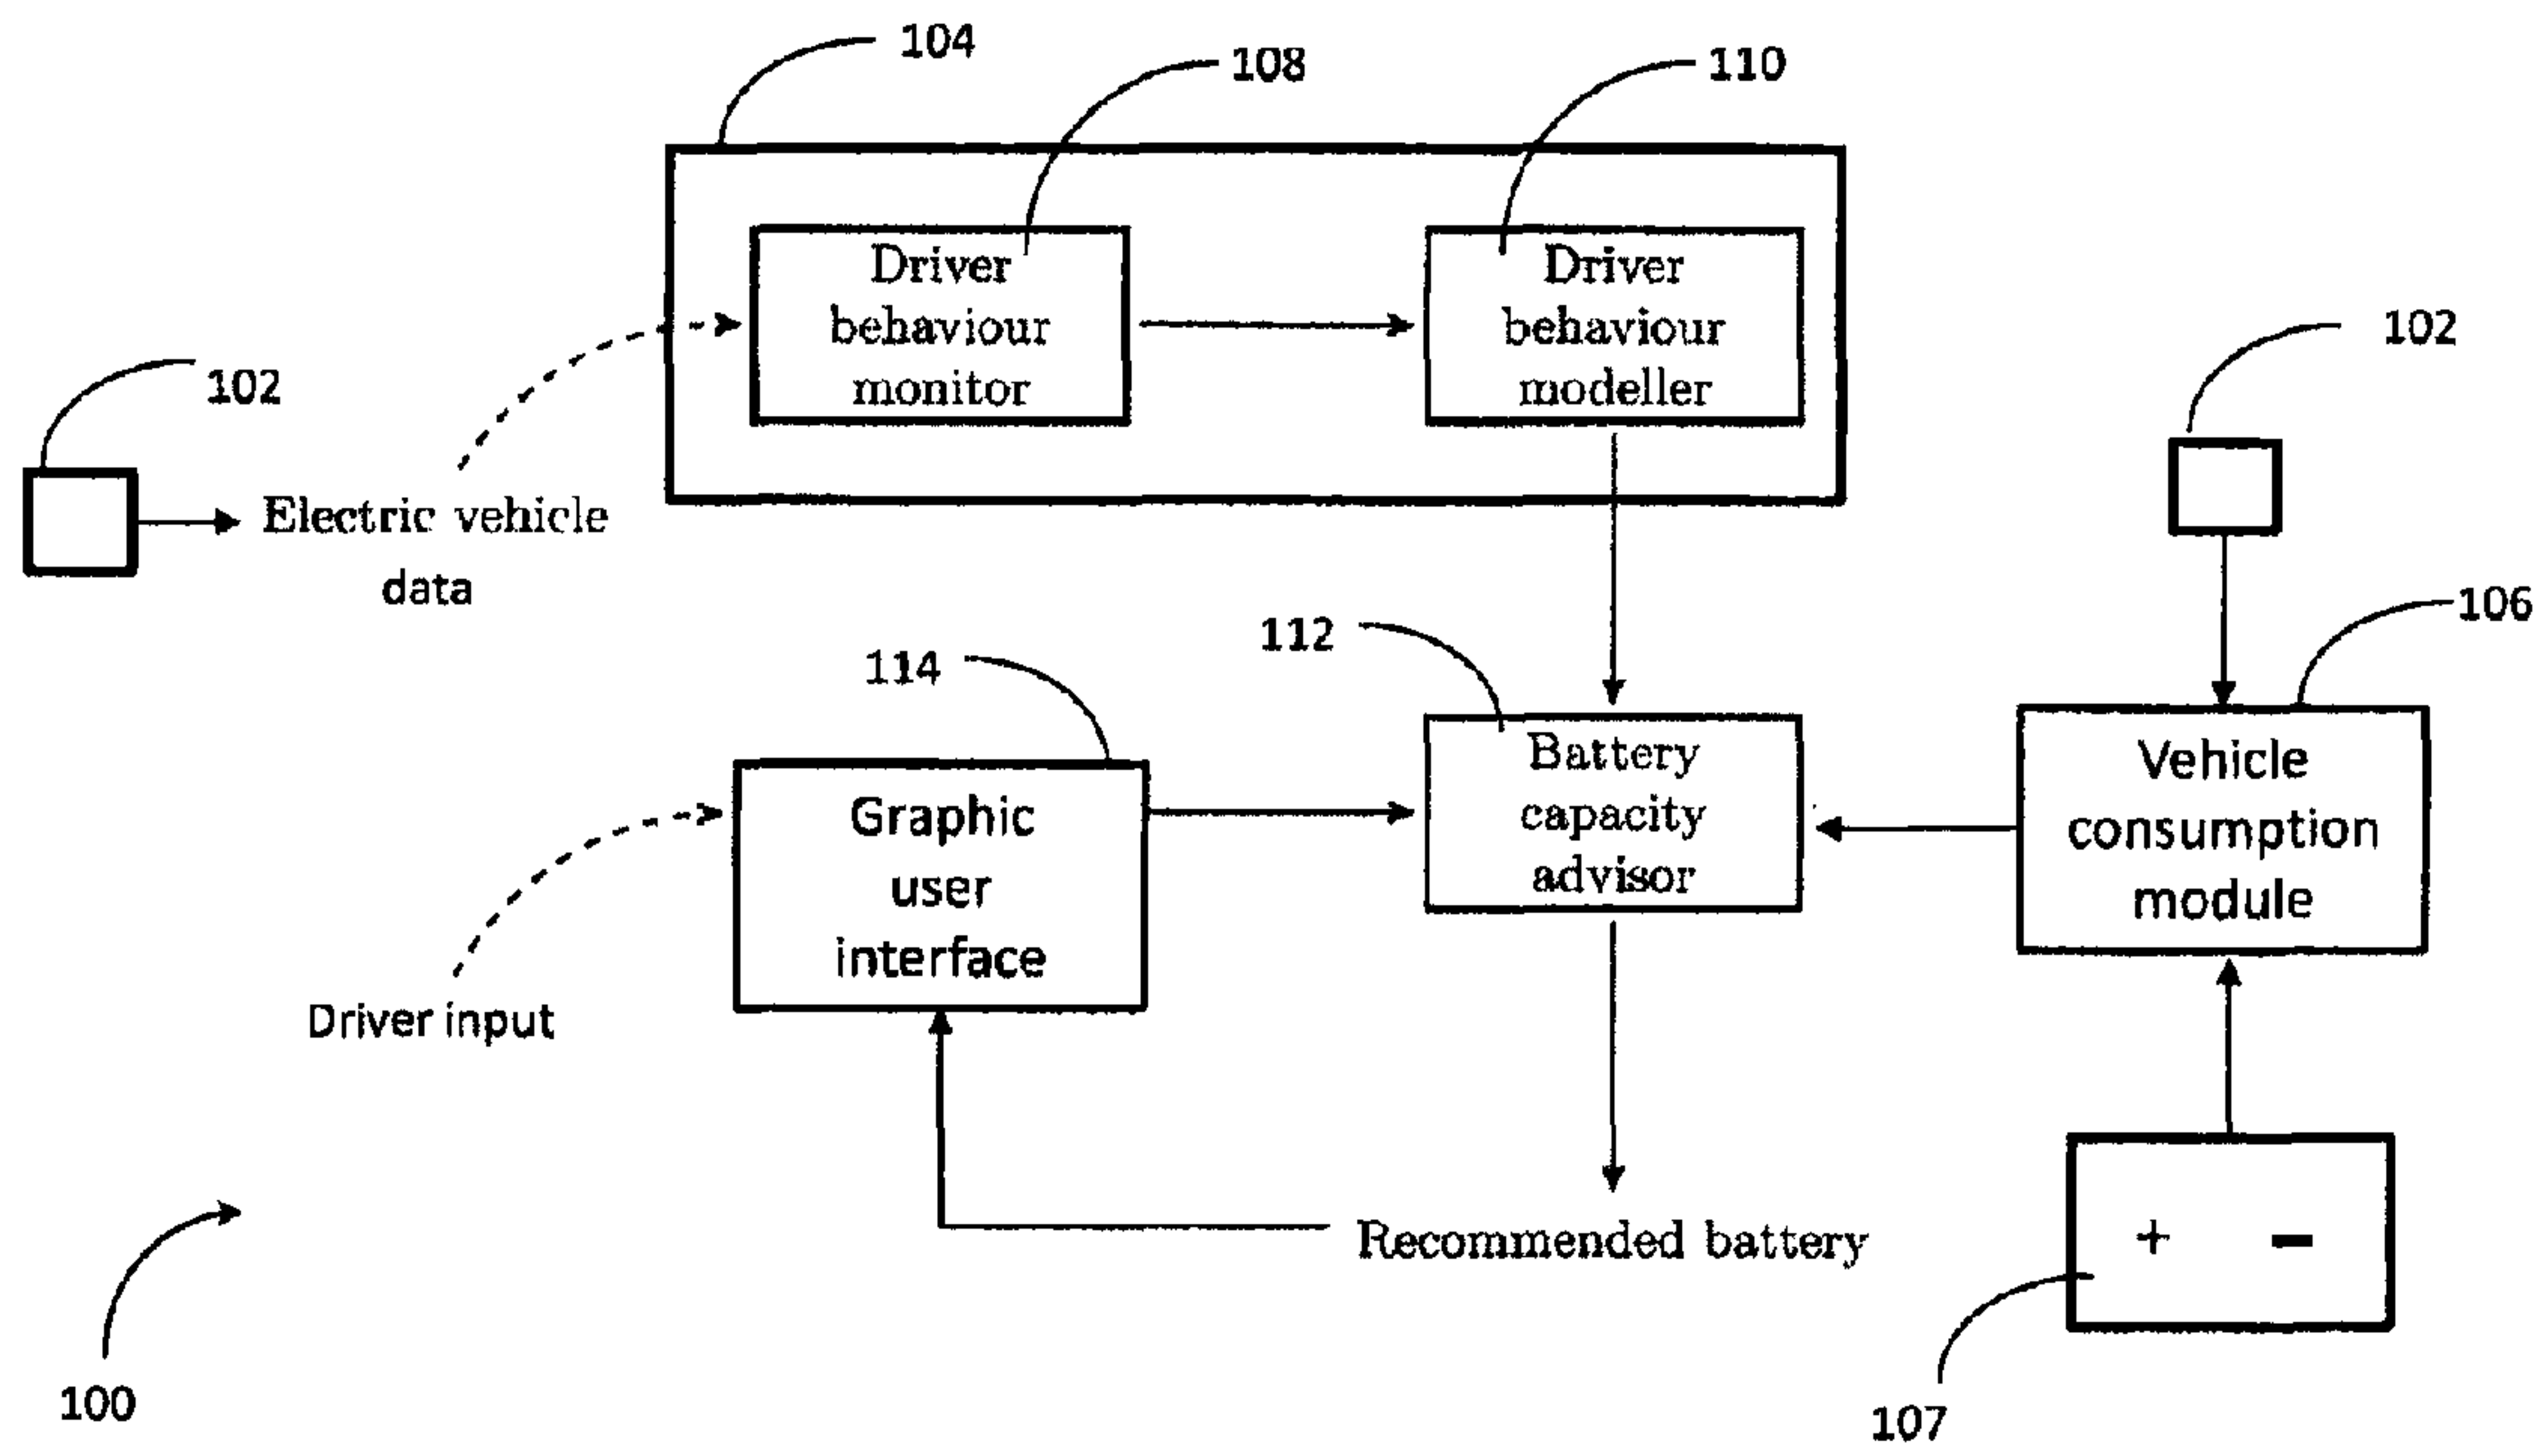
104

108

110

Driver behaviour monitor

Driver behaviour modeller

102

102

Electric vehicle data

112

106

114

Battery capacity advisor

Vehicle consumption module

Graphic user interface

Driver input

Recommended battery

+ −

100

107